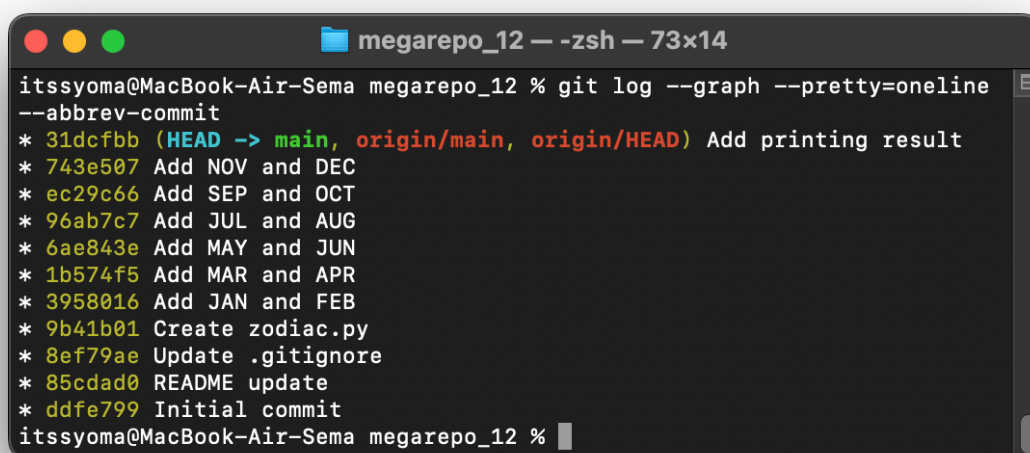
megarepo_12 — -zsh — 73×14

itssyoma@MacBook-Air-Sema megarepo_12 % git log --graph --pretty=oneline --abbrev-commit
* 31dcfbb (HEAD -> main, origin/main, origin/HEAD) Add printing result
* 743e507 Add NOV and DEC
* ec29c66 Add SEP and OCT
* 96ab7c7 Add JUL and AUG
* 6ae843e Add MAY and JUN
* 1b574f5 Add MAR and APR
* 3958016 Add JAN and FEB
* 9b41b01 Create zodiac.py
* 8ef79ae Update .gitignore
* 85cdad0 README update
* ddfe799 Initial commit
itssyoma@MacBook-Air-Sema megarepo_12 %